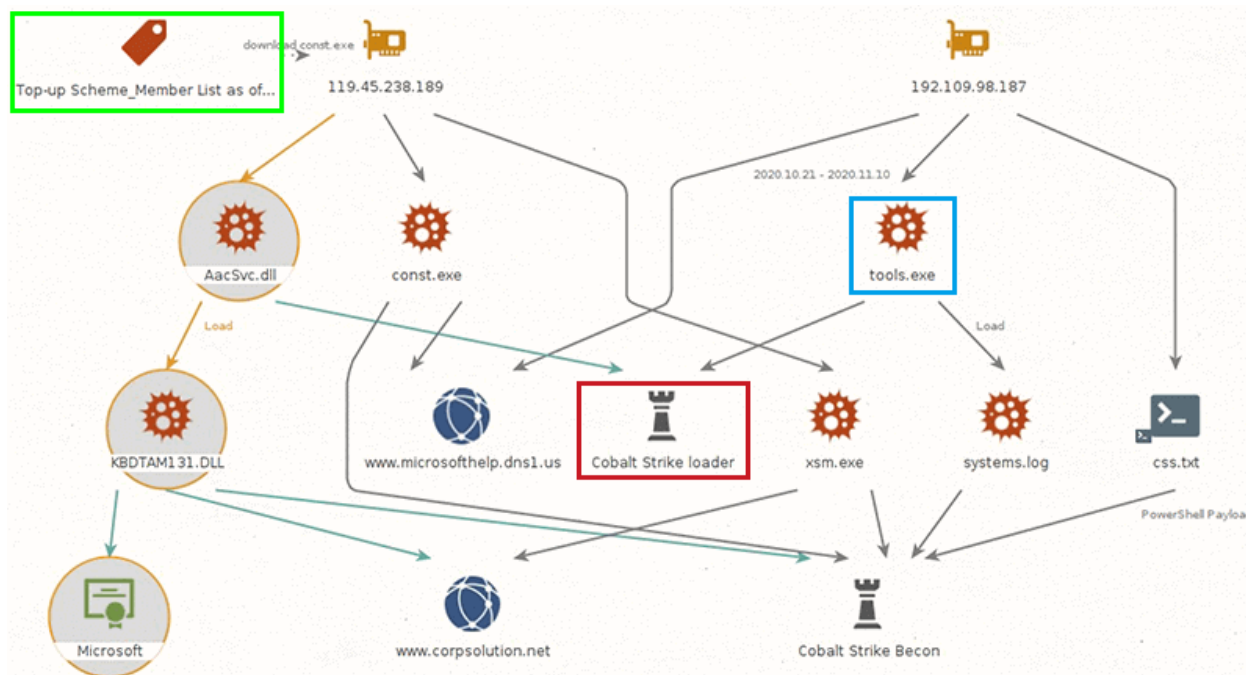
Top-up Scheme_Member List as of...

download const.exe

119.45.238.189

192.109.98.187

2020.10.21 - 2020.11.10

AacSvc.dll

const.exe

tools.exe

Load

Load

KBDTAM131.DLL

www.microsofthelp.dns1.us

Cobalt Strike loader

xsm.exe

systems.log

css.txt

PowerShell Payloa

Microsoft

www.corpsolution.net

Cobalt Strike Becon